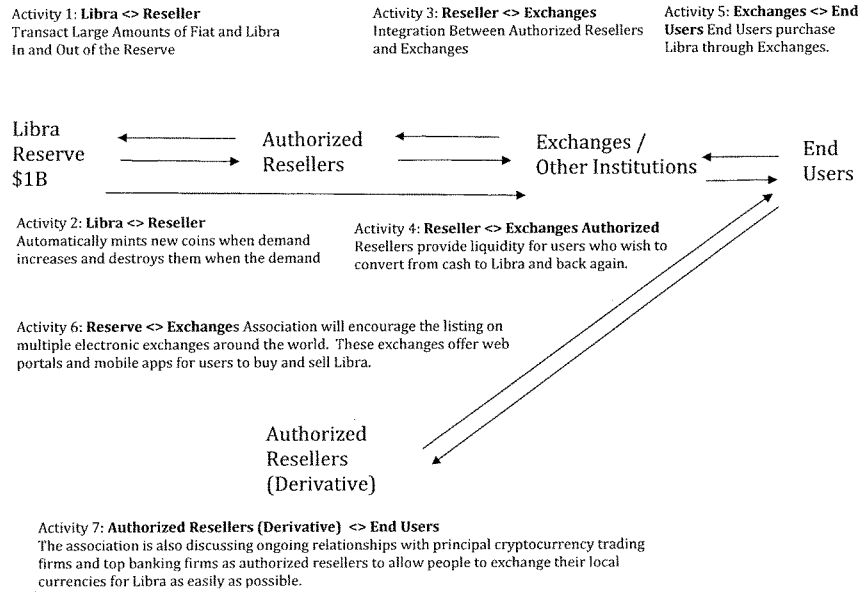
Activity 1: **Libra <> Reseller**
Transact Large Amounts of Fiat and Libra In and Out of the Reserve

Activity 3: **Reseller <> Exchanges**
Integration Between Authorized Resellers and Exchanges

Activity 5: **Exchanges <> End Users** End Users purchase Libra through Exchanges.

Libra Reserve $1B

Authorized Resellers

Exchanges / Other Institutions

End Users

Activity 2: **Libra <> Reseller**
Automatically mints new coins when demand increases and destroys them when the demand

Activity 4: **Reseller <> Exchanges Authorized**
Resellers provide liquidity for users who wish to convert from cash to Libra and back again.

Activity 6: **Reserve <> Exchange**s Association will encourage the listing on multiple electronic exchanges around the world. These exchanges offer web portals and mobile apps for users to buy and sell Libra.

Authorized Resellers (Derivative)

Activity 7: **Authorized Resellers (Derivative) <> End Users**
The association is also discussing ongoing relationships with principal cryptocurrency trading firms and top banking firms as authorized resellers to allow people to exchange their local currencies for Libra as easily as possible.